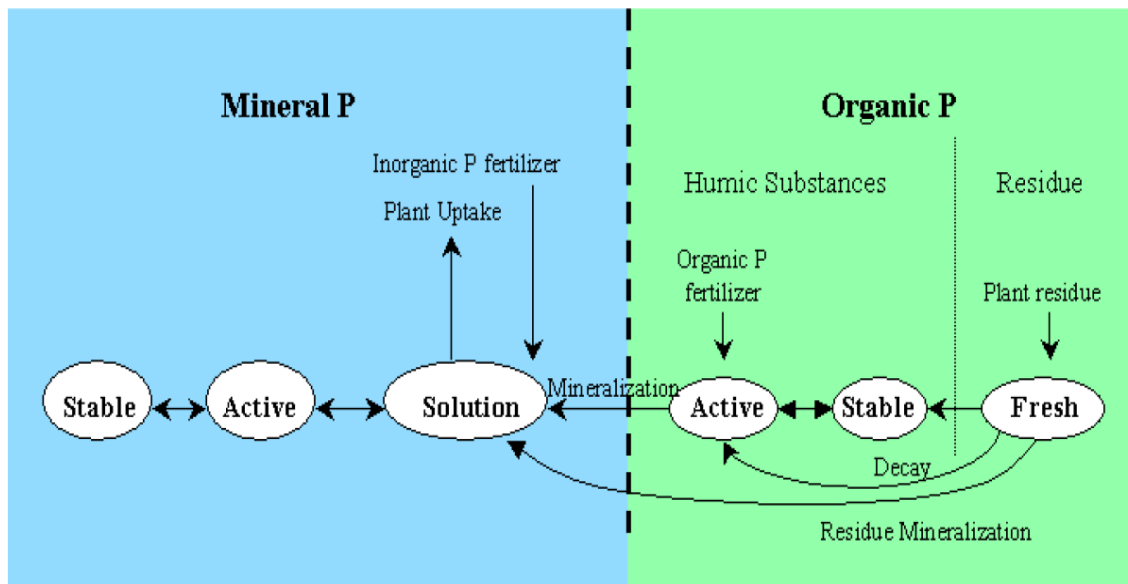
Mineral P

Organic P

Inorganic P fertilizer

Plant Uptake

Humic Substances

Residue

Organic P fertilizer

Plant residue

Stable

Active

Solution

Mineralization

Active

Stable

Fresh

Decay

Residue Mineralization